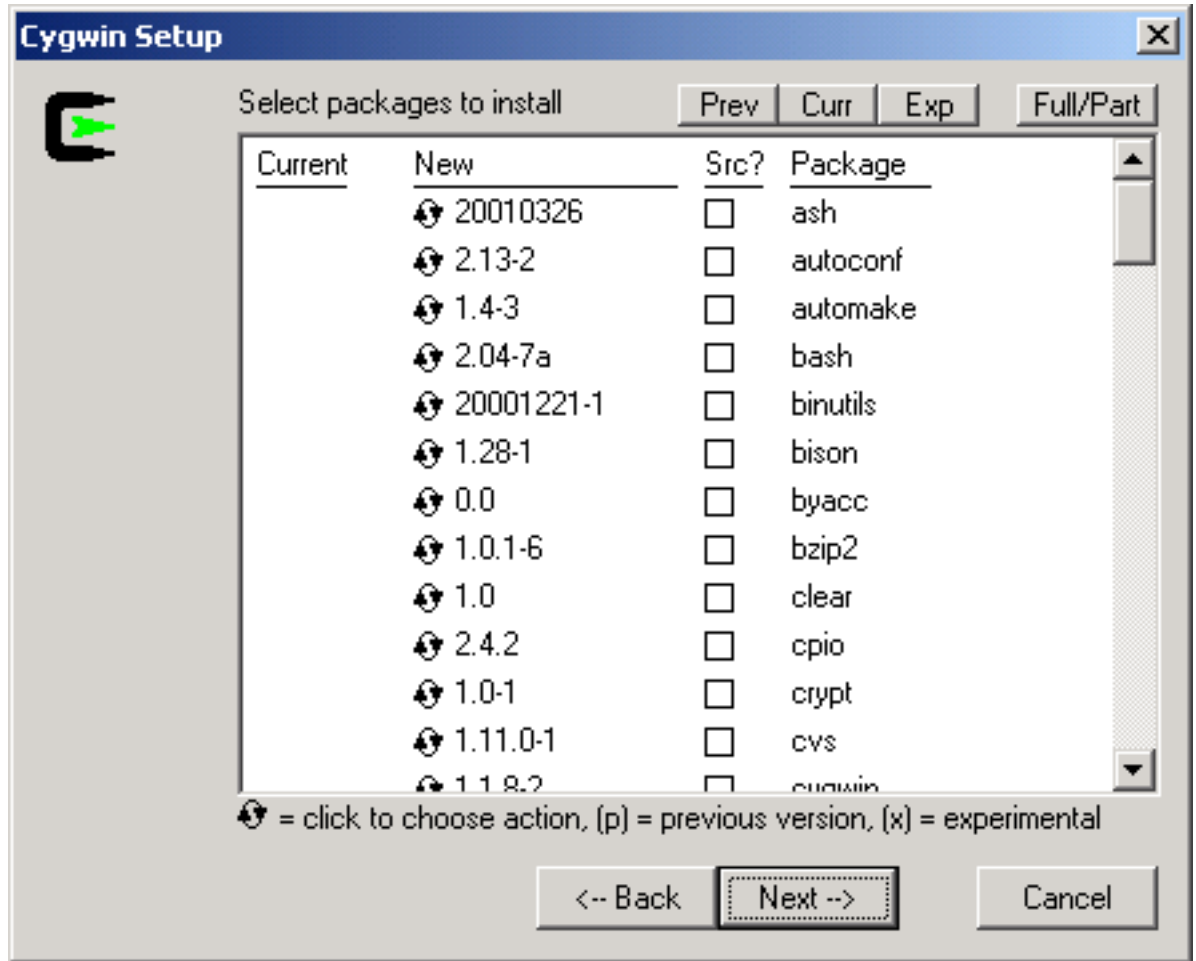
Cygwin Setup

Select packages to install

Prev Curr Exp Full/Part

| Current | New | Src? | Package |
|---|---|---|---|
| | 20010326 | | ash |
| | 2.13-2 | | autoconf |
| | 1.4-3 | | automake |
| | 2.04-7a | | bash |
| | 20001221-1 | | binutils |
| | 1.28-1 | | bison |
| | 0.0 | | byacc |
| | 1.0.1-6 | | bzip2 |
| | 1.0 | | clear |
| | 2.4.2 | | cpio |
| | 1.0-1 | | crypt |
| | 1.11.0-1 | | cvs |
| | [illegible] | | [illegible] |

= click to choose action, (p) = previous version, (x) = experimental

<-- Back Next --> Cancel